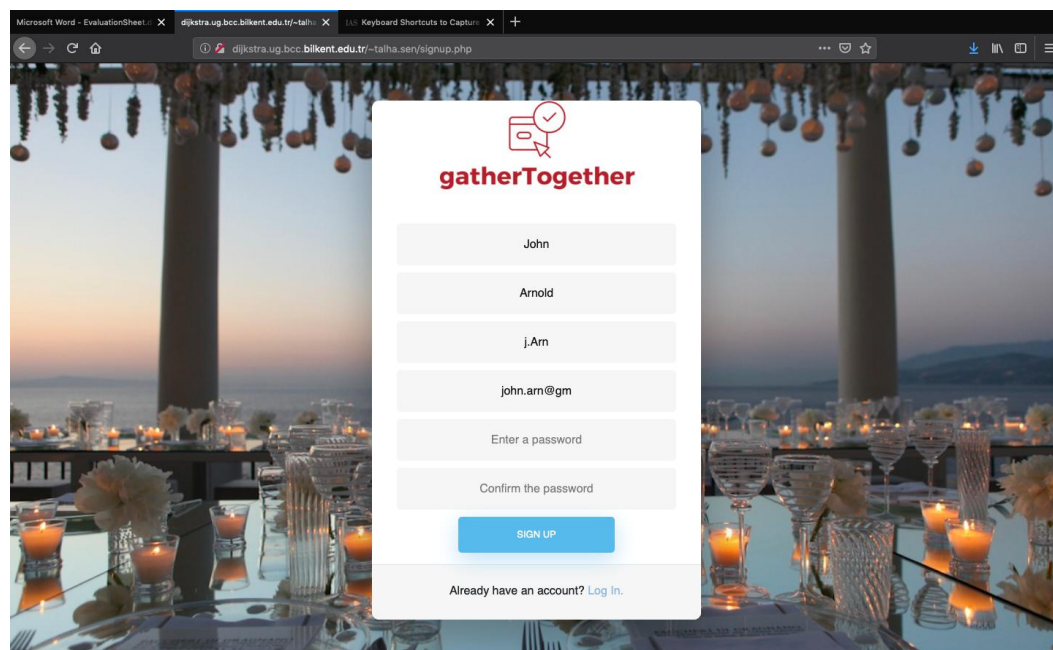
Microsoft Word - EvaluationSheet.d
dijkstra.ug.bcc.bilkent.edu.tr/~talha
Keyboard Shortcuts to Capture
+

dijkstra.ug.bcc.bilkent.edu.tr/~talha.sen/signup.php

gatherTogether

John

Arnold

j.Arn

john.arn@gm

Enter a password

Confirm the password

SIGN UP

Already have an account? Log In.